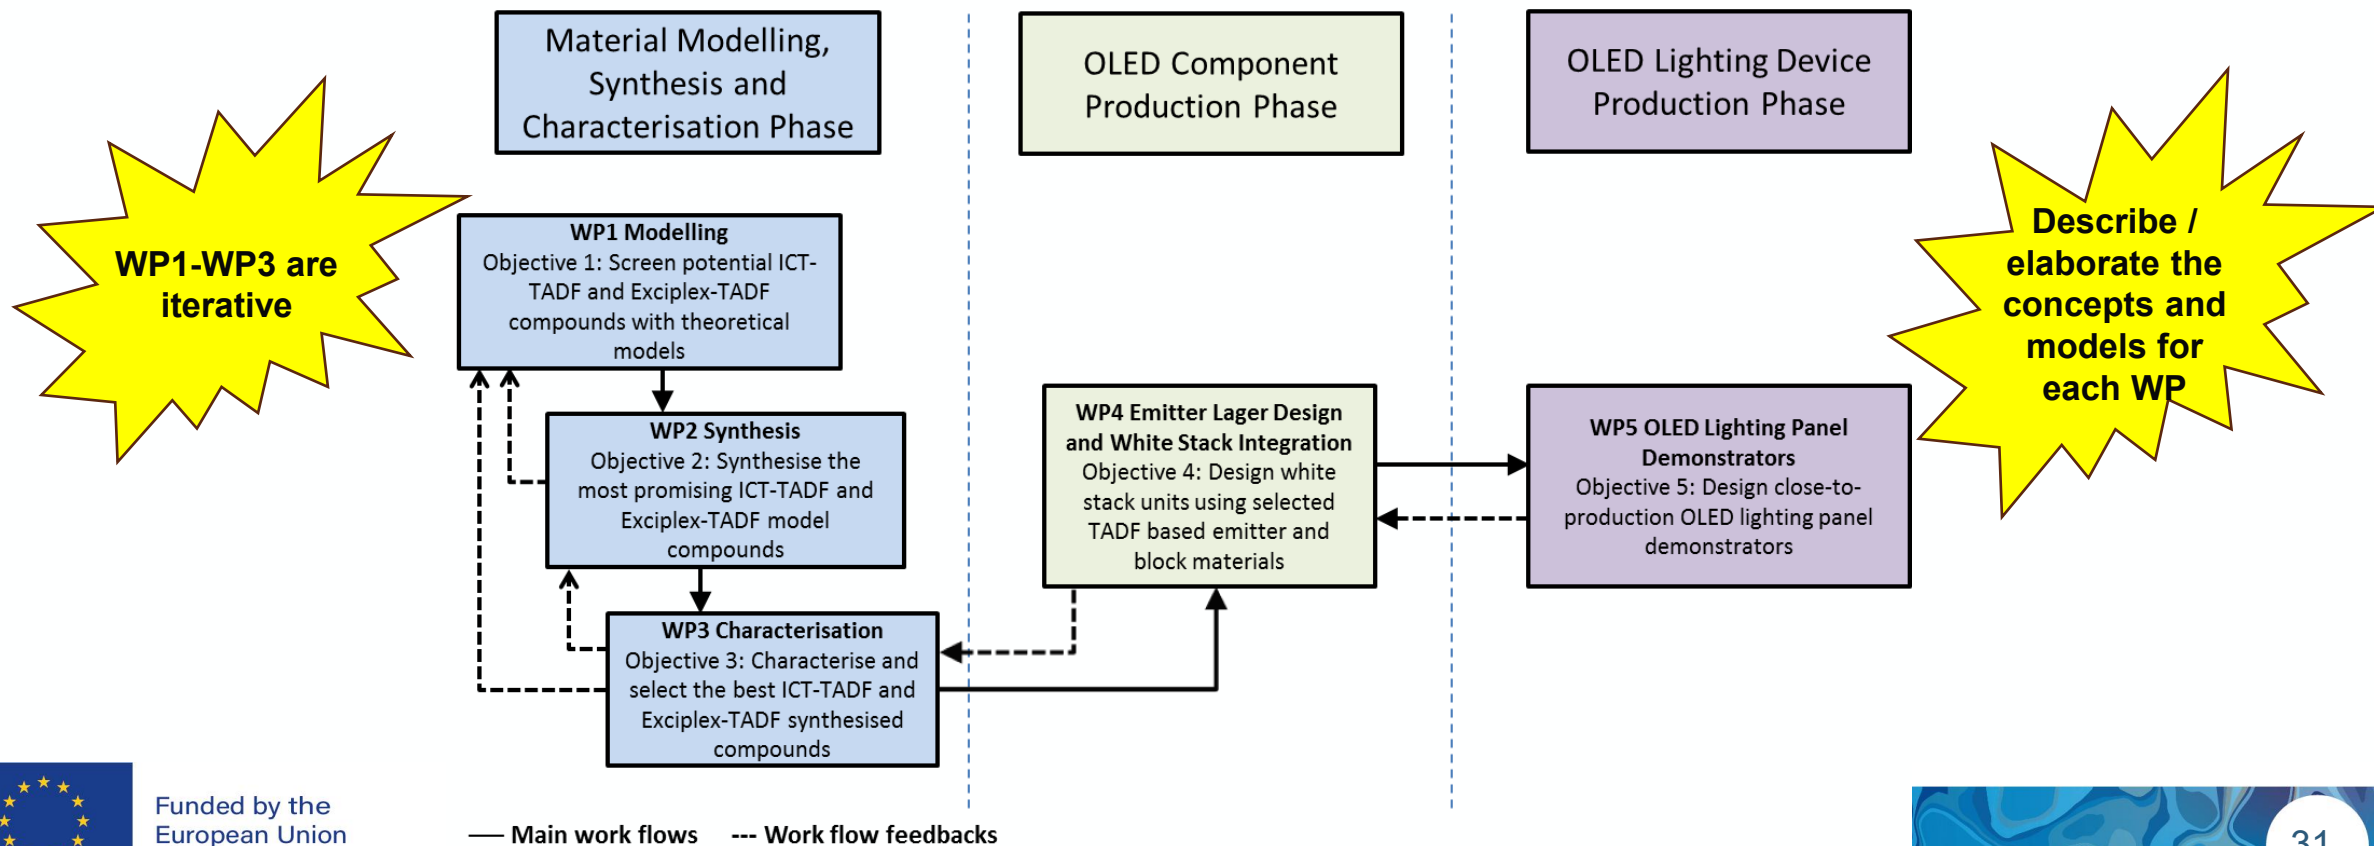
WP1-WP3 are iterative

Material Modelling, Synthesis and Characterisation Phase

OLED Component Production Phase

OLED Lighting Device Production Phase

Describe / elaborate the concepts and models for each WP

**WP1 Modelling**
Objective 1: Screen potential ICT-TADF and Exciplex-TADF compounds with theoretical models

**WP2 Synthesis**
Objective 2: Synthesise the most promising ICT-TADF and Exciplex-TADF model compounds

**WP3 Characterisation**
Objective 3: Characterise and select the best ICT-TADF and Exciplex-TADF synthesised compounds

**WP4 Emitter Lager Design and White Stack Integration**
Objective 4: Design white stack units using selected TADF based emitter and block materials

**WP5 OLED Lighting Panel Demonstrators**
Objective 5: Design close-to-production OLED lighting panel demonstrators

Funded by the European Union

— Main work flows --- Work flow feedbacks

31